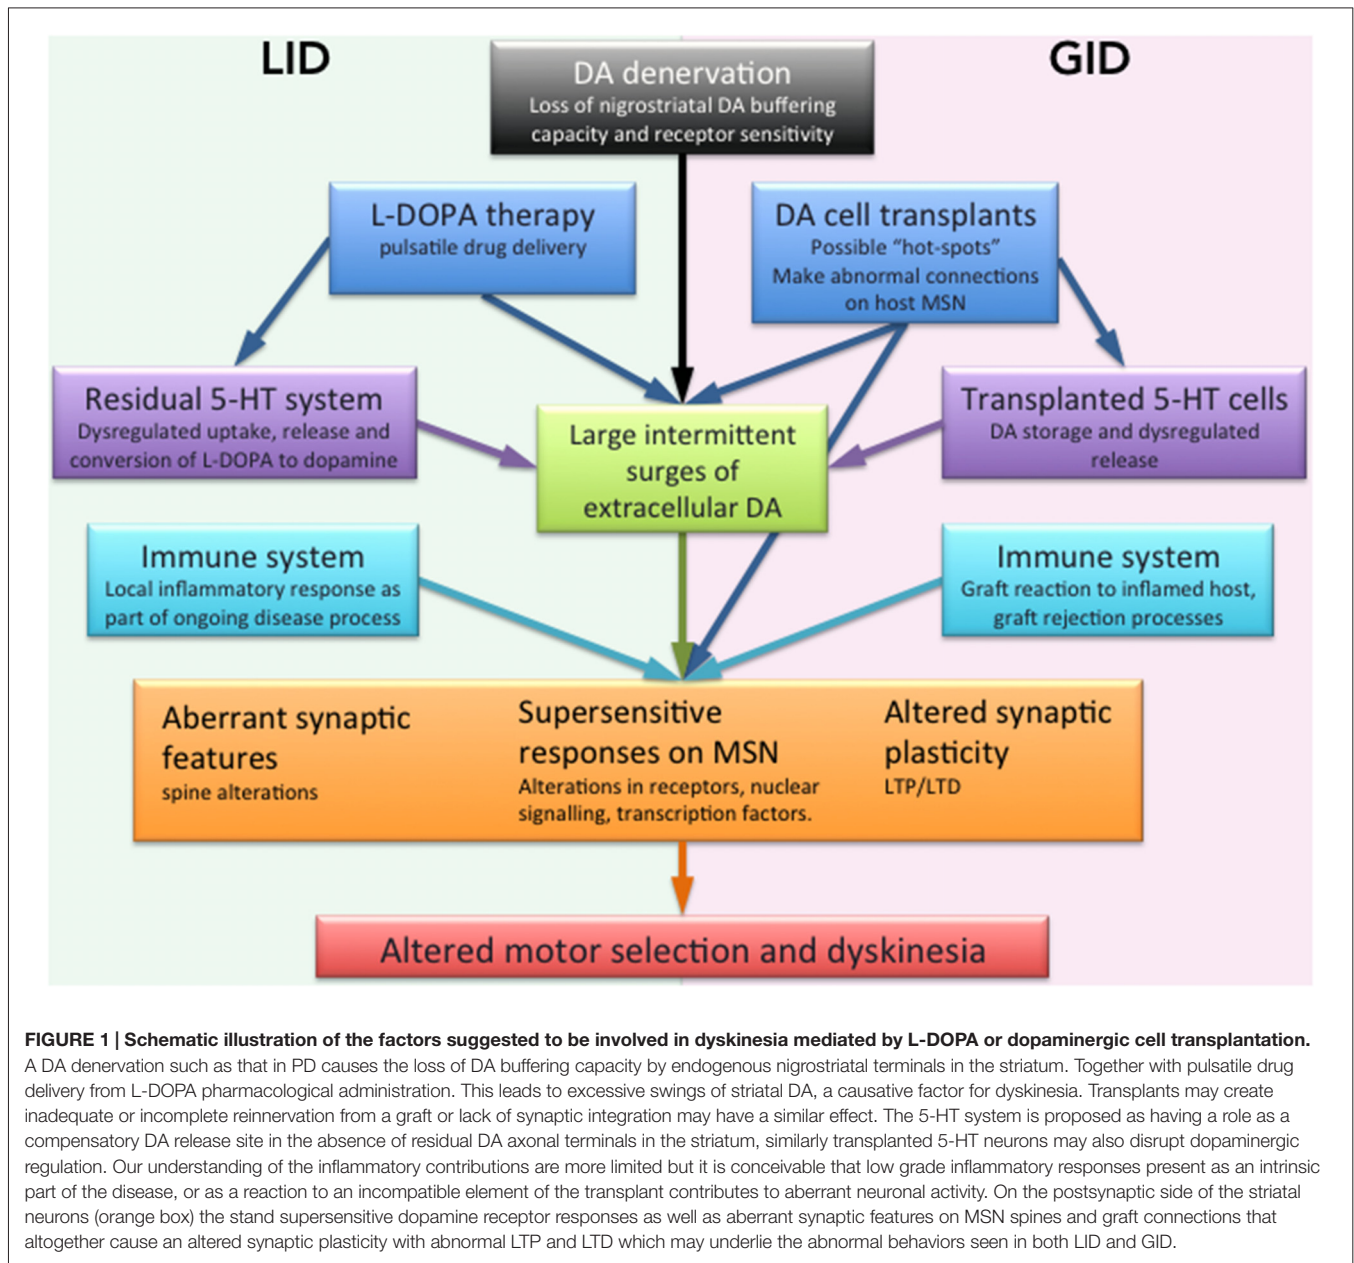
LID

GID

DA denervation
Loss of nigrostriatal DA buffering capacity and receptor sensitivity

L-DOPA therapy
pulsatile drug delivery

DA cell transplants
Possible "hot-spots"
Make abnormal connections on host MSN

Residual 5-HT system
Dysregulated uptake, release and conversion of L-DOPA to dopamine

Large intermittent surges of extracellular DA

Transplanted 5-HT cells
DA storage and dysregulated release

Immune system
Local inflammatory response as part of ongoing disease process

Immune system
Graft reaction to inflamed host, graft rejection processes

Aberrant synaptic features
spine alterations

Supersensitive responses on MSN
Alterations in receptors, nuclear signalling, transcription factors.

Altered synaptic plasticity
LTP/LTD

Altered motor selection and dyskinesia

FIGURE 1 | Schematic illustration of the factors suggested to be involved in dyskinesia mediated by L-DOPA or dopaminergic cell transplantation.
A DA denervation such as that in PD causes the loss of DA buffering capacity by endogenous nigrostriatal terminals in the striatum. Together with pulsatile drug delivery from L-DOPA pharmacological administration. This leads to excessive swings of striatal DA, a causative factor for dyskinesia. Transplants may create inadequate or incomplete reinnervation from a graft or lack of synaptic integration may have a similar effect. The 5-HT system is proposed as having a role as a compensatory DA release site in the absence of residual DA axonal terminals in the striatum, similarly transplanted 5-HT neurons may also disrupt dopaminergic regulation. Our understanding of the inflammatory contributions are more limited but it is conceivable that low grade inflammatory responses present as an intrinsic part of the disease, or as a reaction to an incompatible element of the transplant contributes to aberrant neuronal activity. On the postsynaptic side of the striatal neurons (orange box) the stand supersensitive dopamine receptor responses as well as aberrant synaptic features on MSN spines and graft connections that altogether cause an altered synaptic plasticity with abnormal LTP and LTD which may underlie the abnormal behaviors seen in both LID and GID.